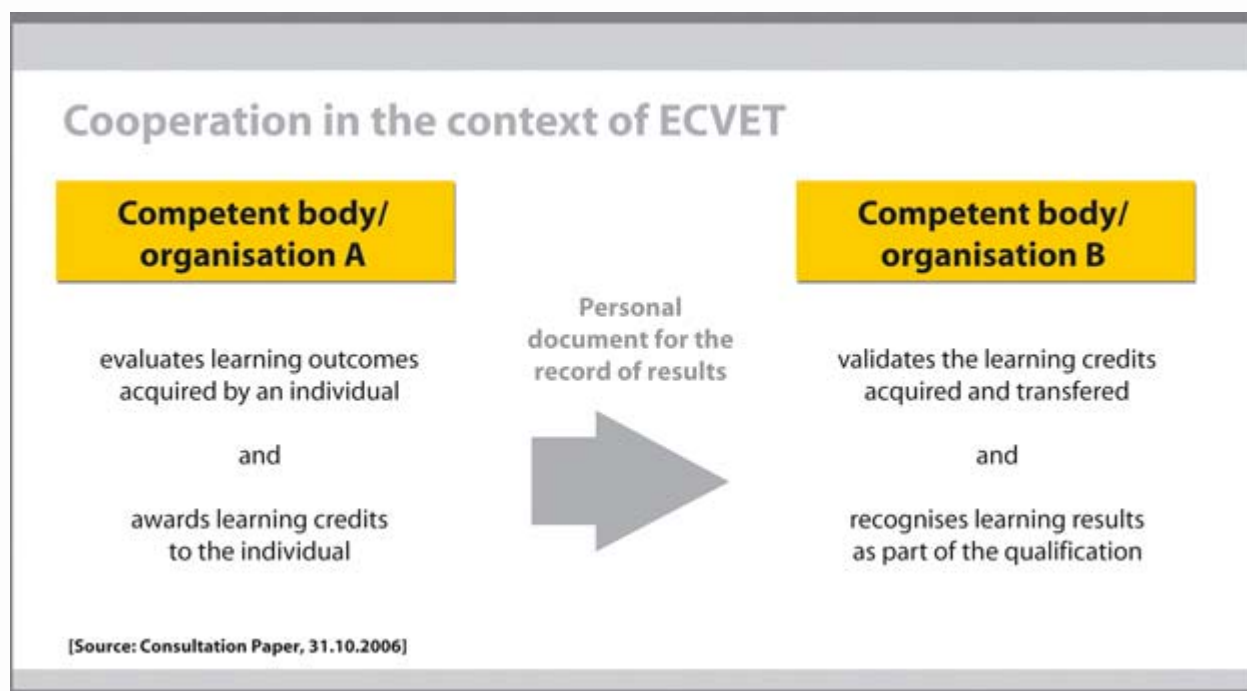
Cooperation in the context of ECVET

Competent body/ organisation A

evaluates learning outcomes acquired by an individual

and

awards learning credits to the individual

Personal document for the record of results

Competent body/ organisation B

validates the learning credits acquired and transfered

and

recognises learning results as part of the qualification

[Source: Consultation Paper, 31.10.2006]